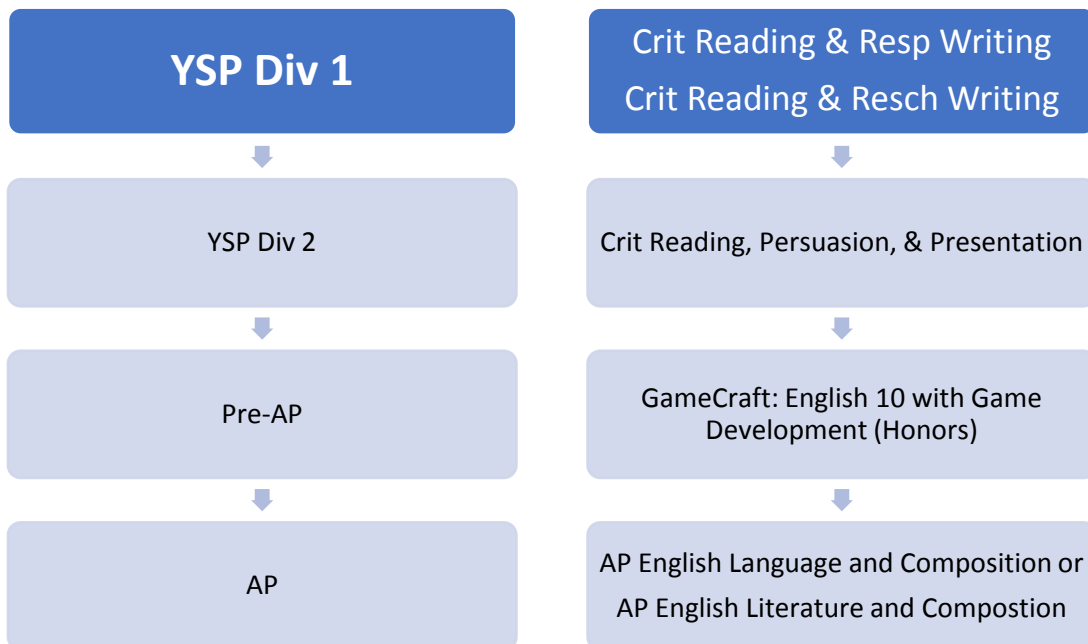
YSP Div 1

YSP Div 2

Pre-AP

AP

Crit Reading & Resp Writing
Crit Reading & Resch Writing

Crit Reading, Persuasion, & Presentation

GameCraft: English 10 with Game Development (Honors)

AP English Language and Composition or AP English Literature and Compostion